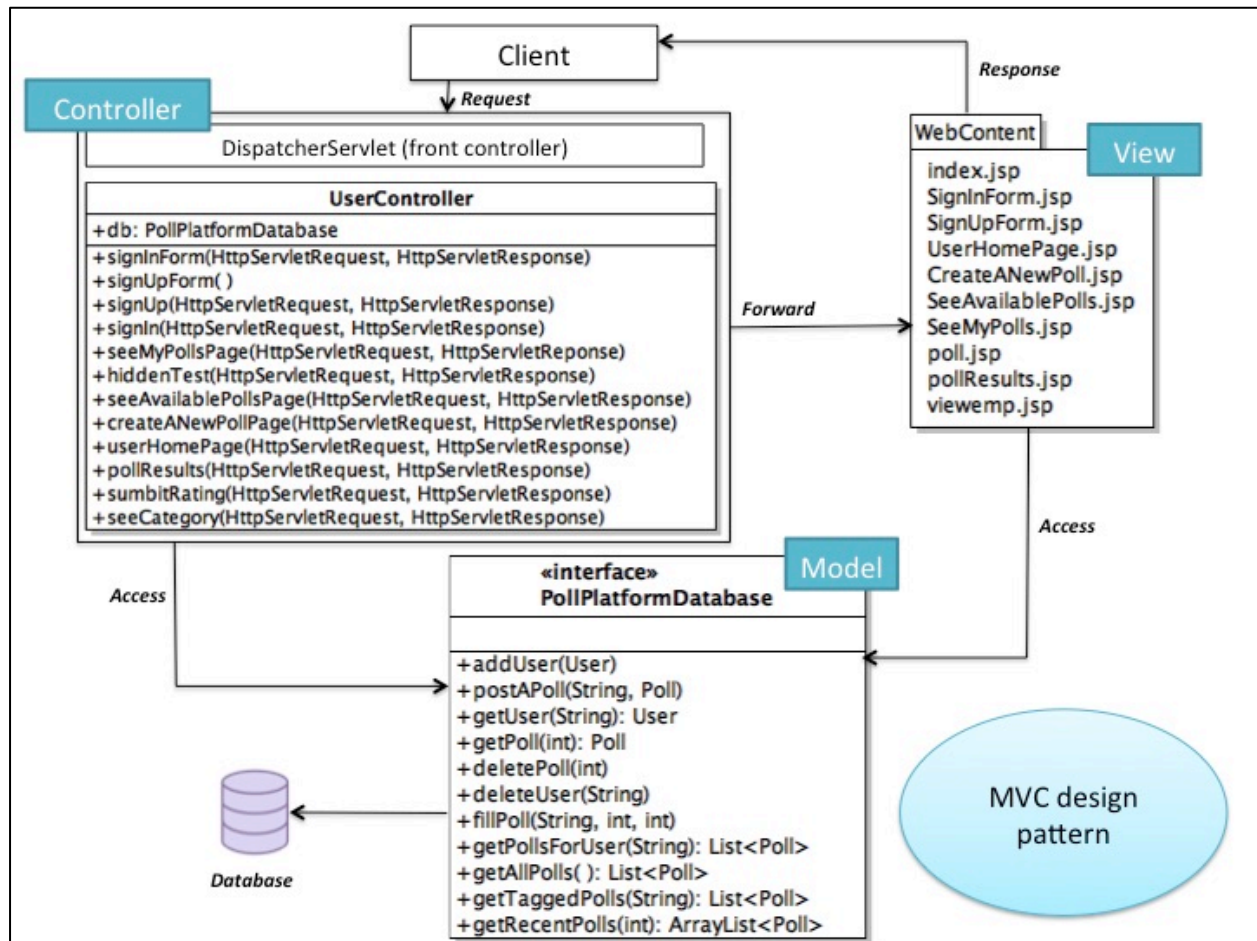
Client

Response

Controller

Request

DispatcherServlet (front controller)

UserController

+db: PollPlatformDatabase

+signInForm(HttpServletRequest, HttpServletResponse)
+signUpForm( )
+signUp(HttpServletRequest, HttpServletResponse)
+signIn(HttpServletRequest, HttpServletResponse)
+seeMyPollsPage(HttpServletRequest, HttpServletReponse)
+hiddenTest(HttpServletRequest, HttpServletResponse)
+seeAvailablePollsPage(HttpServletRequest, HttpServletResponse)
+createANewPollPage(HttpServletRequest, HttpServletResponse)
+userHomePage(HttpServletRequest, HttpServletResponse)
+pollResults(HttpServletRequest, HttpServletResponse)
+sumbitRating(HttpServletRequest, HttpServletResponse)
+seeCategory(HttpServletRequest, HttpServletResponse)

Forward

WebContent

View

index.jsp
SignInForm.jsp
SignUpForm.jsp
UserHomePage.jsp
CreateANewPoll.jsp
SeeAvailablePolls.jsp
SeeMyPolls.jsp
poll.jsp
pollResults.jsp
viewemp.jsp

Access

Access

Model

«interface»
PollPlatformDatabase

+addUser(User)
+postAPoll(String, Poll)
+getUser(String): User
+getPoll(int): Poll
+deletePoll(int)
+deleteUser(String)
+fillPoll(String, int, int)
+getPollsForUser(String): List<Poll>
+getAllPolls( ): List<Poll>
+getTaggedPolls(String): List<Poll>
+getRecentPolls(int): ArrayList<Poll>

Database

MVC design pattern